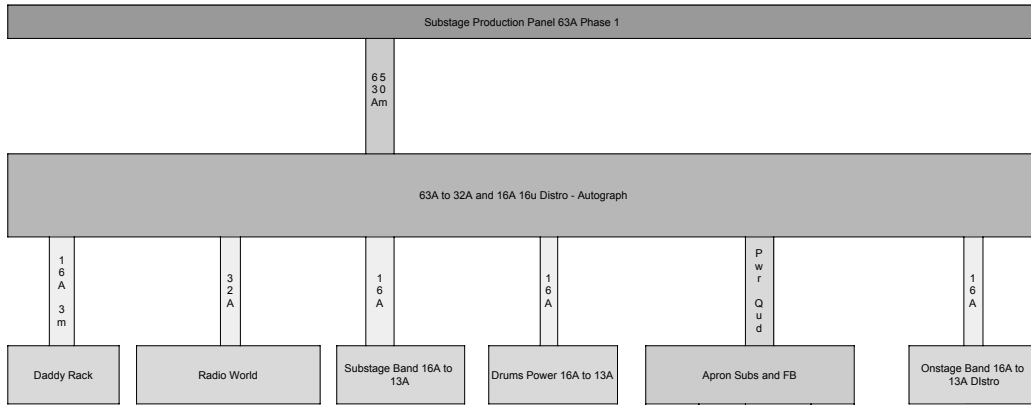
Substage Production Panel 63A Phase 1

65 30 Am

63A to 32A and 16A 16u Distro - Autograph

16A 3m

32A

16A

16A

Pwr Qud

16A

Daddy Rack

Radio World

Substage Band 16A to 13A

Drums Power 16A to 13A

Apron Subs and FB

Onstage Band 16A to 13A Distro